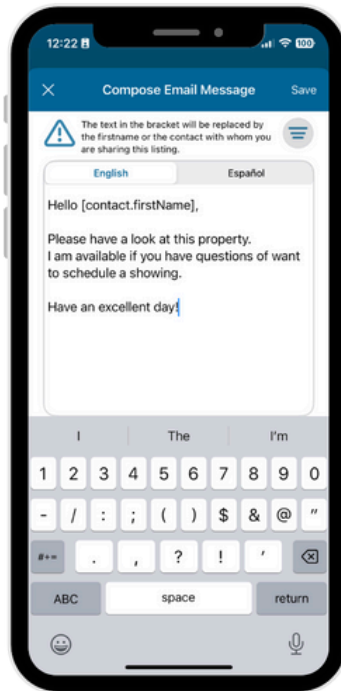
12:22

100

Compose Email Message

Save

The text in the bracket will be replaced by the firstname or the contact with whom you are sharing this listing.

English

Español

Hello [contact.firstName],

Please have a look at this property.
I am available if you have questions of want to schedule a showing.

Have an excellent day!

I

The

I'm

1 2 3 4 5 6 7 8 9 0

- / : ; ( ) $ & @ "

#+= . , ? ! '

ABC

space

return